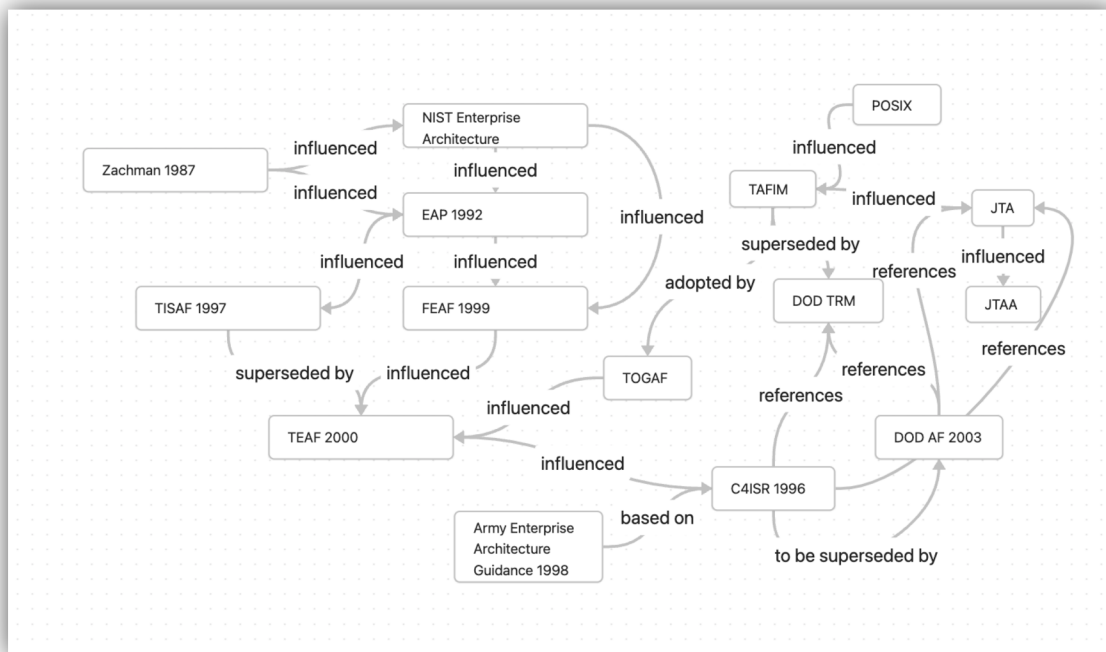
NIST Enterprise Architecture

POSIX

influenced

influenced

Zachman 1987

influenced

TAFIM

influenced

influenced

influenced

JTA

EAP 1992

influenced

superseded by

influenced

influenced

influenced

references

adopted by

TISAF 1997

FEAF 1999

DOD TRM

JTAA

references

references

superseded by

influenced

TOGAF

references

influenced

TEAF 2000

DOD AF 2003

influenced

C4ISR 1996

Army Enterprise Architecture Guidance 1998

based on

to be superseded by